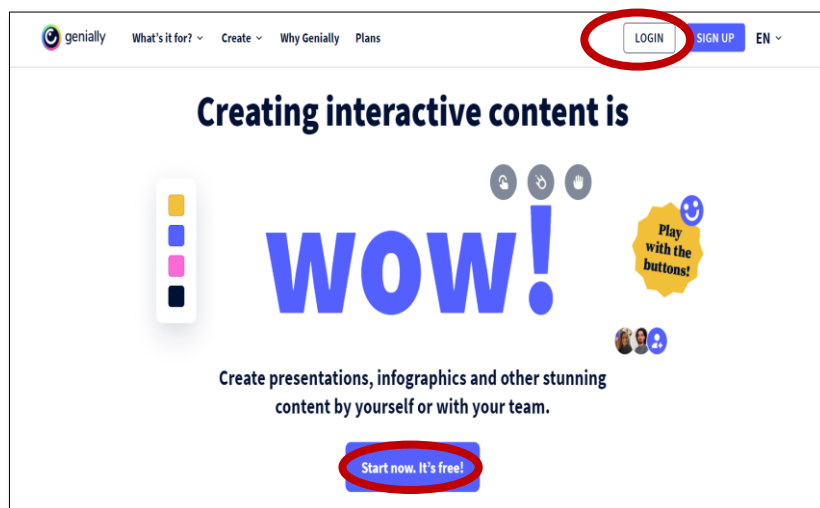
genially What's it for? Create Why Genially Plans LOGIN SIGN UP EN

Creating interactive content is

wow!

Play with the buttons!

Create presentations, infographics and other stunning content by yourself or with your team.

Start now. It's free!